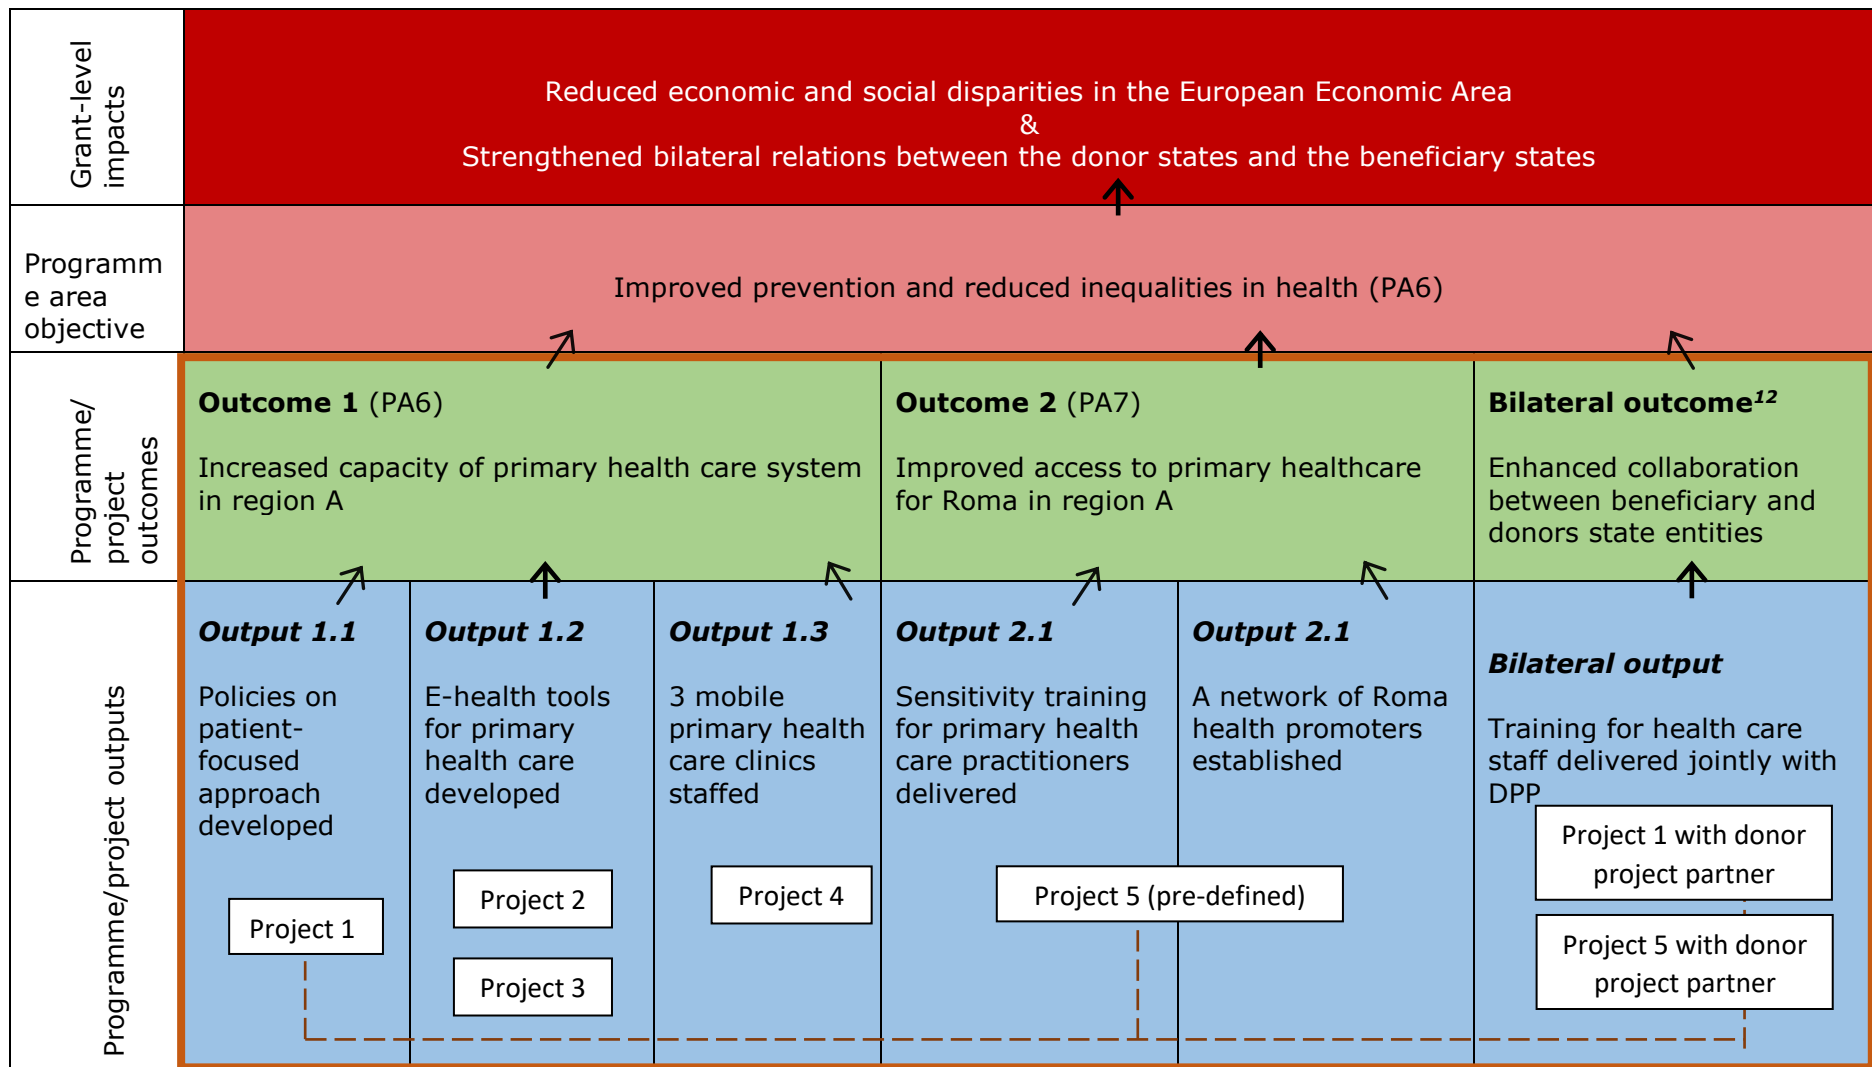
Grant-level impacts

Reduced economic and social disparities in the European Economic Area
&
Strengthened bilateral relations between the donor states and the beneficiary states

Programme area objective

Improved prevention and reduced inequalities in health (PA6)

Programme/ project outcomes

**Outcome 1** (PA6)

Increased capacity of primary health care system in region A

**Outcome 2** (PA7)

Improved access to primary healthcare for Roma in region A

**Bilateral outcome$^{12}$**

Enhanced collaboration between beneficiary and donors state entities

Programme/project outputs

***Output 1.1***

Policies on patient-focused approach developed

Project 1

***Output 1.2***

E-health tools for primary health care developed

Project 2

Project 3

***Output 1.3***

3 mobile primary health care clinics staffed

Project 4

***Output 2.1***

Sensitivity training for primary health care practitioners delivered

***Output 2.1***

A network of Roma health promoters established

Project 5 (pre-defined)

***Bilateral output***

Training for health care staff delivered jointly with DPP

Project 1 with donor project partner

Project 5 with donor project partner